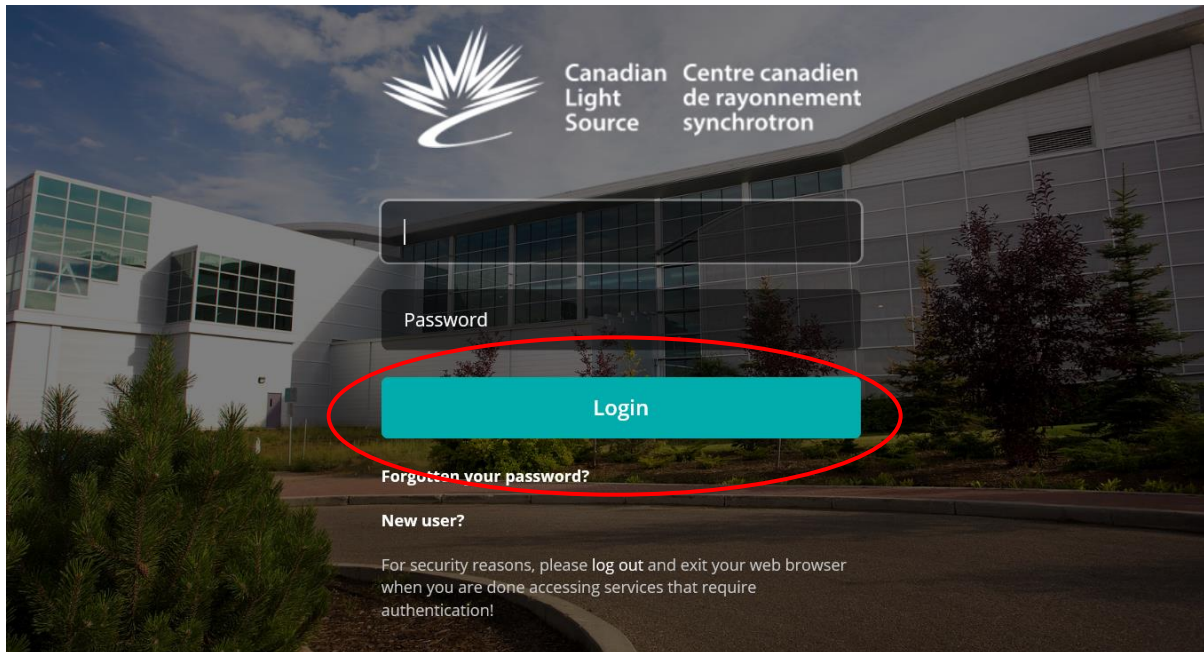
Canadian Light Source

Centre canadien de rayonnement synchrotron

Password

Login

Forgotten your password?

New user?

For security reasons, please log out and exit your web browser when you are done accessing services that require authentication!